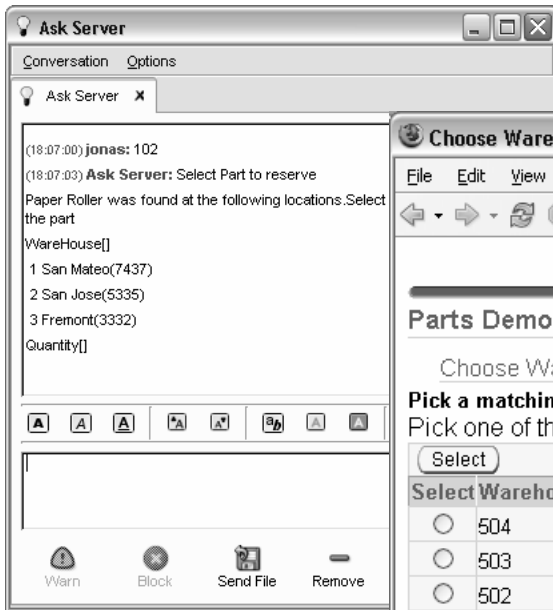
Ask Server

Conversation Options

Ask Server ✖

(18:07:00) jonas: 102

(18:07:03) Ask Server: Select Part to reserve

Paper Roller was found at the following locations.Select the part

WareHouse[]

1 San Mateo(7437)

2 San Jose(5335)

3 Fremont(3332)

Quantity[]

Warn Block Send File Remove

Choose Ware

File Edit View

Parts Demo

Choose Wa

Pick a matchin

Pick one of th

Select

| Select | Wareho |
|---|---|
| ○ | 504 |
| ○ | 503 |
| ○ | 502 |